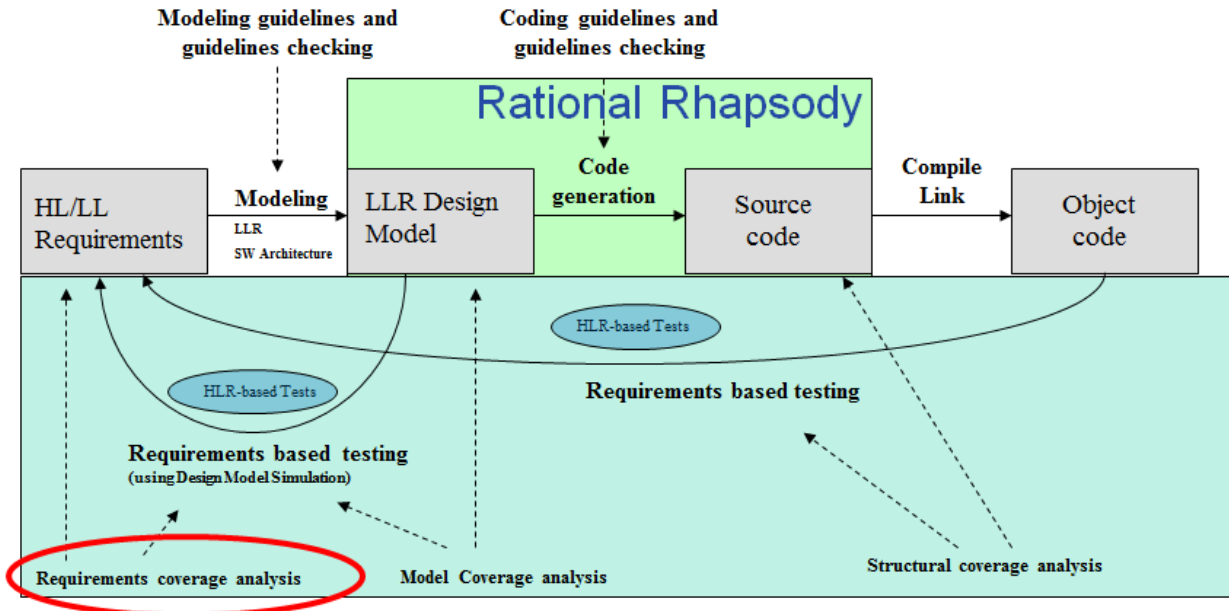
Modeling guidelines and guidelines checking

Coding guidelines and guidelines checking

Rational Rhapsody

HL/LL Requirements

Modeling

LLR

SW Architecture

LLR Design Model

Code generation

Source code

Compile Link

Object code

HLR-based Tests

HLR-based Tests

Requirements based testing

Requirements based testing

(using Design Model Simulation)

Requirements coverage analysis

Model Coverage analysis

Structural coverage analysis